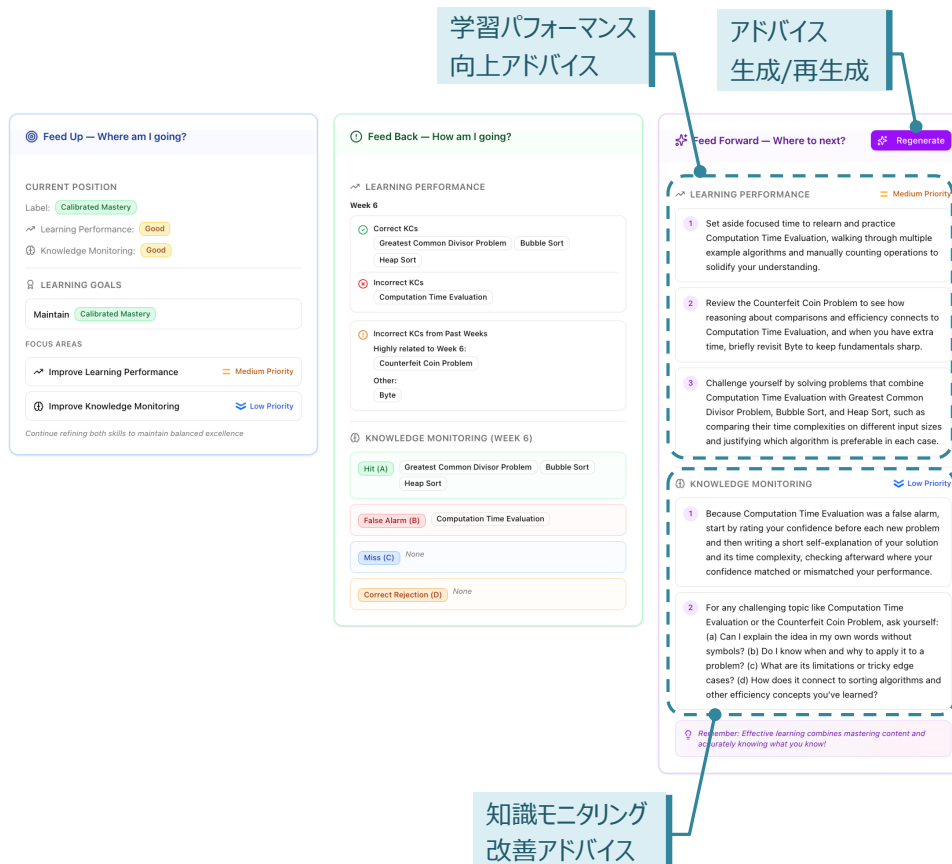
学習パフォーマンス向上アドバイス

アドバイス生成/再生成

Feed Up — Where am I going?

CURRENT POSITION

Label: Calibrated Mastery

Learning Performance: Good

Knowledge Monitoring: Good

LEARNING GOALS

Maintain Calibrated Mastery

FOCUS AREAS

Improve Learning Performance Medium Priority

Improve Knowledge Monitoring Low Priority

Continue refining both skills to maintain balanced excellence

Feed Back — How am I going?

LEARNING PERFORMANCE

Week 6

Correct KCs

Greatest Common Divisor Problem Bubble Sort Heap Sort

Incorrect KCs

Computation Time Evaluation

Incorrect KCs from Past Weeks

Highly related to Week 6:

Counterfeit Coin Problem

Other:

Byte

KNOWLEDGE MONITORING (WEEK 6)

Hit (A) Greatest Common Divisor Problem Bubble Sort Heap Sort

False Alarm (B) Computation Time Evaluation

Miss (C) None

Correct Rejection (D) None

Feed Forward — Where to next?

Regenerate

LEARNING PERFORMANCE Medium Priority

1 Set aside focused time to relearn and practice Computation Time Evaluation, walking through multiple example algorithms and manually counting operations to solidify your understanding.

2 Review the Counterfeit Coin Problem to see how reasoning about comparisons and efficiency connects to Computation Time Evaluation, and when you have extra time, briefly revisit Byte to keep fundamentals sharp.

3 Challenge yourself by solving problems that combine Computation Time Evaluation with Greatest Common Divisor Problem, Bubble Sort, and Heap Sort, such as comparing their time complexities on different input sizes and justifying which algorithm is preferable in each case.

KNOWLEDGE MONITORING Low Priority

1 Because Computation Time Evaluation was a false alarm, start by rating your confidence before each new problem and then writing a short self-explanation of your solution and its time complexity, checking afterward where your confidence matched or mismatched your performance.

2 For any challenging topic like Computation Time Evaluation or the Counterfeit Coin Problem, ask yourself: (a) Can I explain the idea in my own words without symbols? (b) Do I know when and why to apply it to a problem? (c) What are its limitations or tricky edge cases? (d) How does it connect to sorting algorithms and other efficiency concepts you've learned?

Remember: Effective learning combines mastering content and accurately knowing what you know!

知識モニタリング改善アドバイス